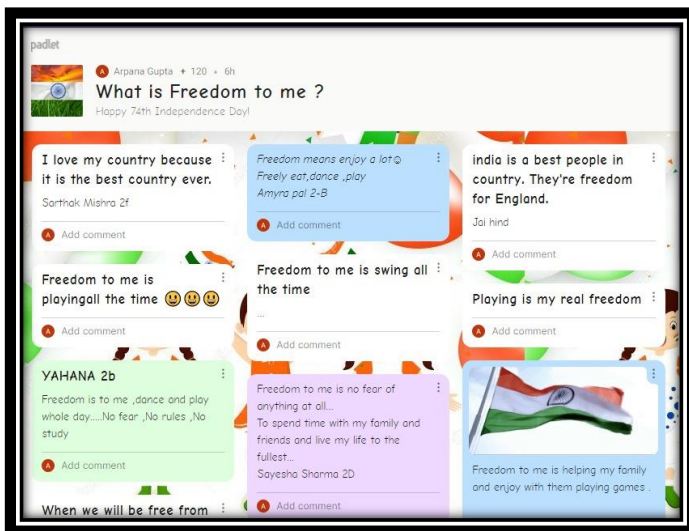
padlet

A Arpana Gupta + 120 • 6h

What is Freedom to me ?

Happy 74th Independence Day!

I love my country because it is the best country ever.

Sarthak Mishra 2f

A Add comment

Freedom to me is playingall the time 😃😃😃

A Add comment

YAHANA 2b

Freedom is to me ,dance and play whole day.....No fear ,No rules ,No study

A Add comment

When we will be free from

Freedom means enjoy a lot😊 Freely eat,dance ,play Amyra pal 2-B

A Add comment

Freedom to me is swing all the time

...

A Add comment

Freedom to me is no fear of anything at all... To spend time with my family and friends and live my life to the fullest... Sayesha Sharma 2D

A Add comment

india is a best people in country. They're freedom for England.

Jai hind

A Add comment

Playing is my real freedom

A Add comment

Freedom to me is helping my family and enjoy with them playing games .